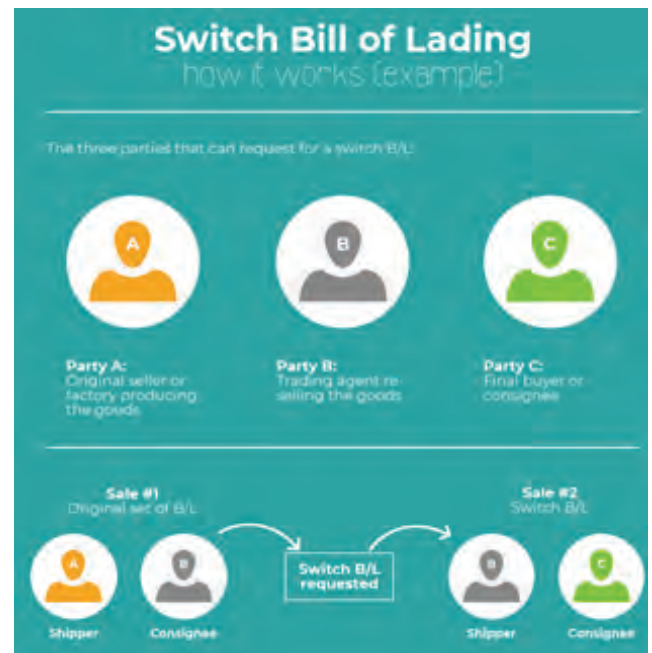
Switch Bill of Lading
how it works (example)

The three parties that can request for a switch B/L:

A

B

C

Party A:
Original seller or factory producing the goods

Party B:
Trading agent re-selling the goods

Party C:
Final buyer or consignee

Sale #1
Original set of B/L

Sale #2
Switch B/L

A
Shipper

B
Consignee

Switch B/L requested

B
Shipper

C
Consignee